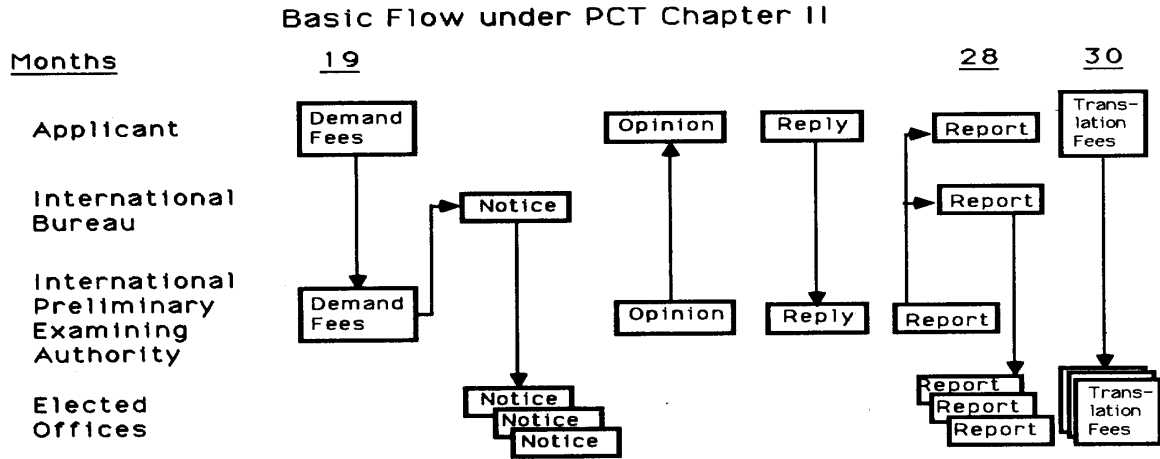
Basic Flow under PCT Chapter II

Months 19 28 30

Applicant

International Bureau

International Preliminary Examining Authority

Elected Offices

Demand Fees

Demand Fees

Notice

Notice
Notice
Notice

Opinion

Opinion

Reply

Reply

Report

Report

Report

Report
Report
Report

Translation Fees

Translation Fees